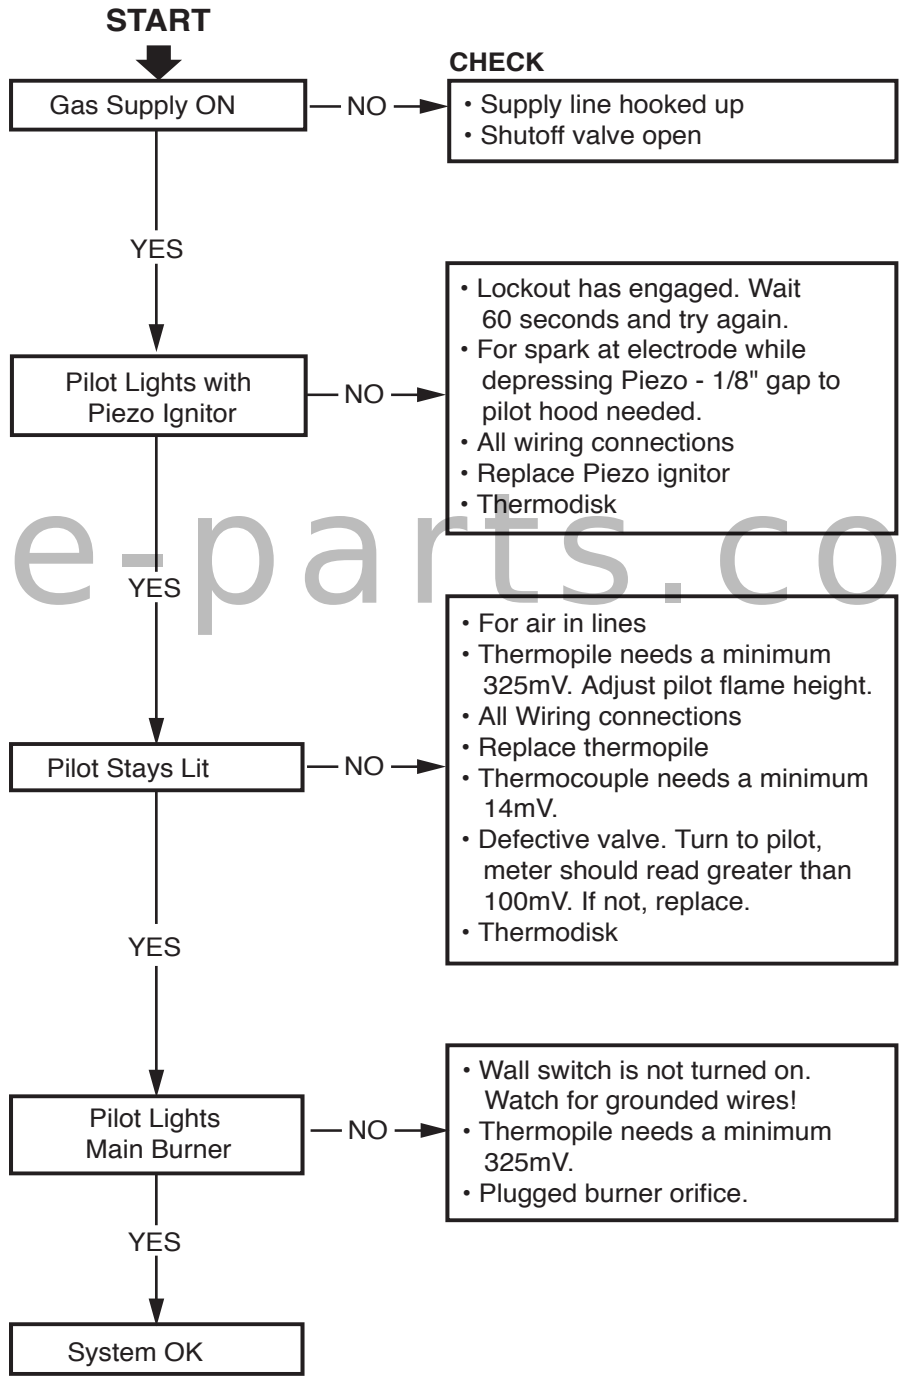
START

Gas Supply ON — NO → CHECK
• Supply line hooked up
• Shutoff valve open

YES

Pilot Lights with Piezo Ignitor — NO →
• Lockout has engaged. Wait 60 seconds and try again.
• For spark at electrode while depressing Piezo - 1/8" gap to pilot hood needed.
• All wiring connections
• Replace Piezo ignitor
• Thermodisk

e-parts.co

YES

Pilot Stays Lit — NO →
• For air in lines
• Thermopile needs a minimum 325mV. Adjust pilot flame height.
• All Wiring connections
• Replace thermopile
• Thermocouple needs a minimum 14mV.
• Defective valve. Turn to pilot, meter should read greater than 100mV. If not, replace.
• Thermodisk

YES

Pilot Lights Main Burner — NO →
• Wall switch is not turned on. Watch for grounded wires!
• Thermopile needs a minimum 325mV.
• Plugged burner orifice.

YES

System OK